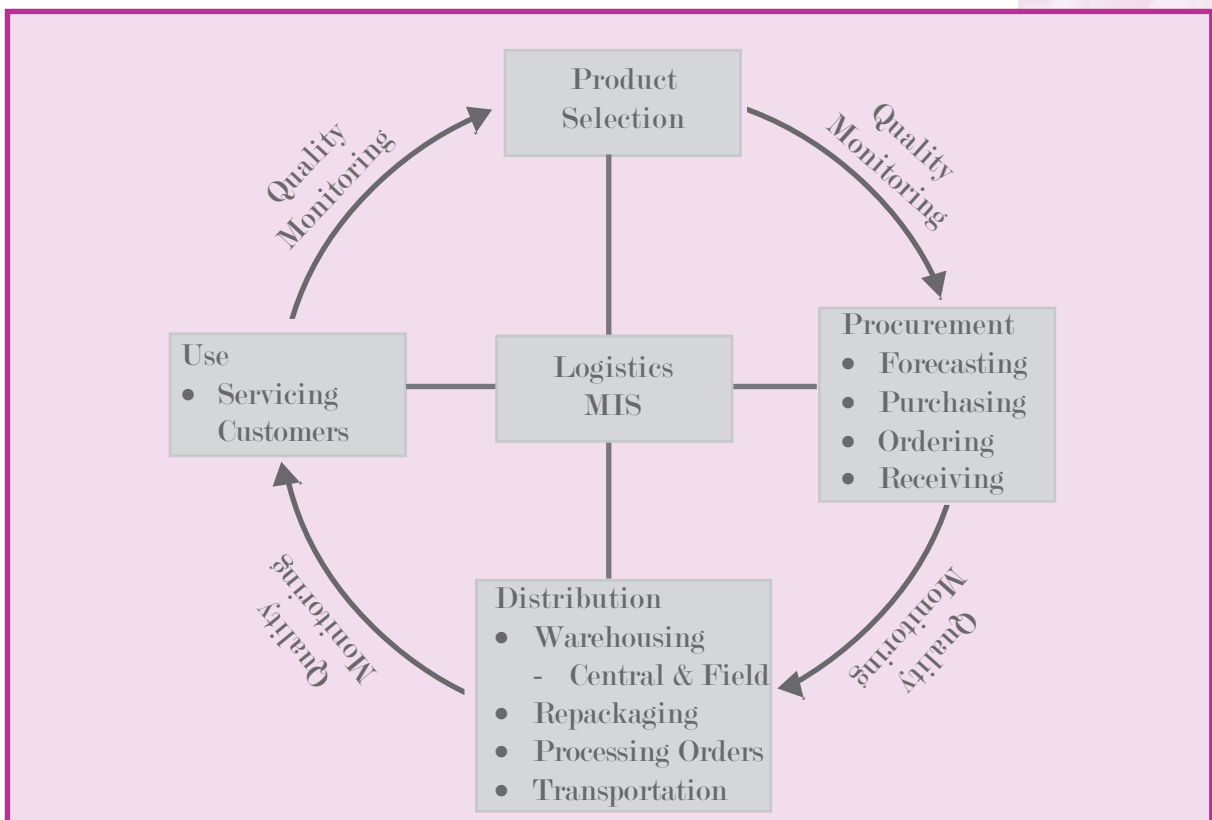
Product Selection

Quality Monitoring

Quality Monitoring

Use
- Servicing Customers

Logistics MIS

Procurement
- Forecasting
- Purchasing
- Ordering
- Receiving

Quality Monitoring

Quality Monitoring

Distribution
- Warehousing
  - Central & Field
- Repackaging
- Processing Orders
- Transportation